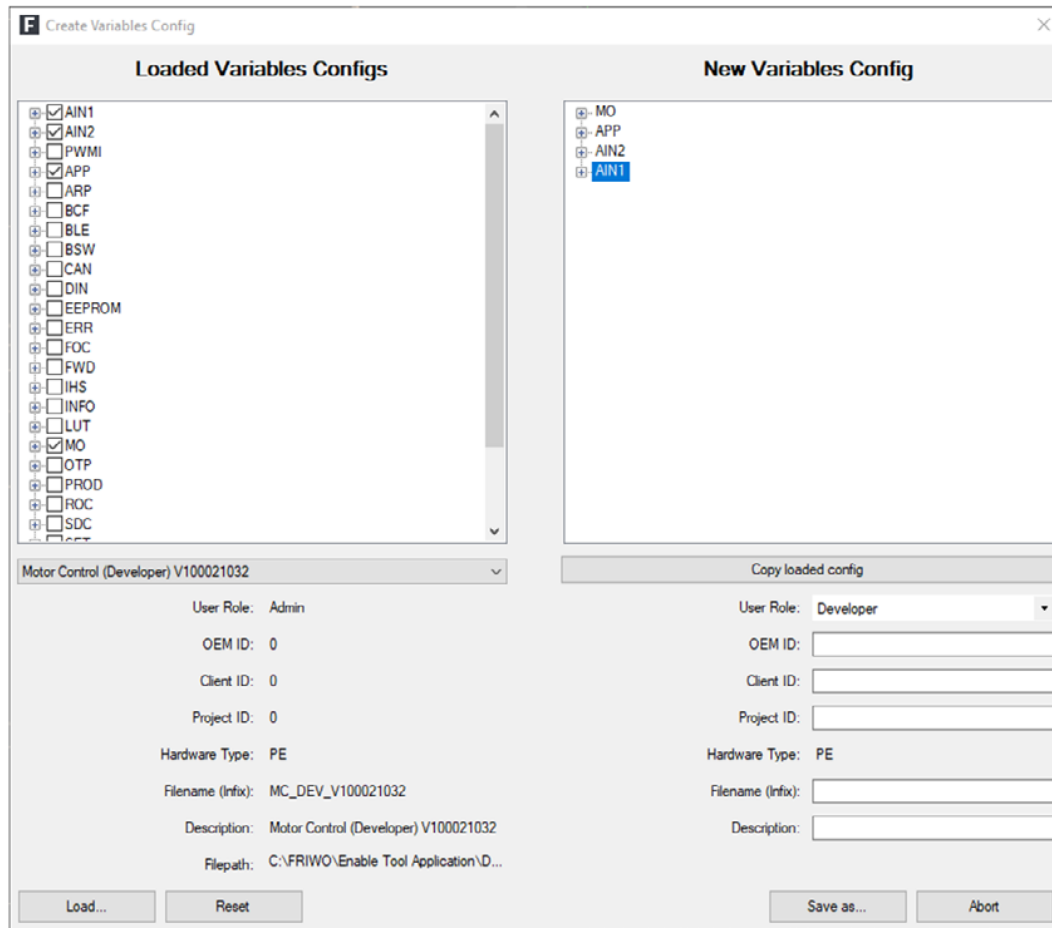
F Create Variables Config

Loaded Variables Configs

AIN1
AIN2
PWMI
APP
ARP
BCF
BLE
BSW
CAN
DIN
EEPROM
ERR
FOC
FWD
IHS
INFO
LUT
MO
OTP
PROD
ROC
SDC
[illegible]

Motor Control (Developer) V100021032

User Role: Admin
OEM ID: 0
Client ID: 0
Project ID: 0
Hardware Type: PE
Filename (Infix): MC_DEV_V100021032
Description: Motor Control (Developer) V100021032
Filepath: C:\FRIWO\Enable Tool Application\D...

Load...
Reset

New Variables Config

MO
APP
AIN2
AIN1

Copy loaded config

User Role: Developer
OEM ID:
Client ID:
Project ID:
Hardware Type: PE
Filename (Infix):
Description:

Save as...
Abort